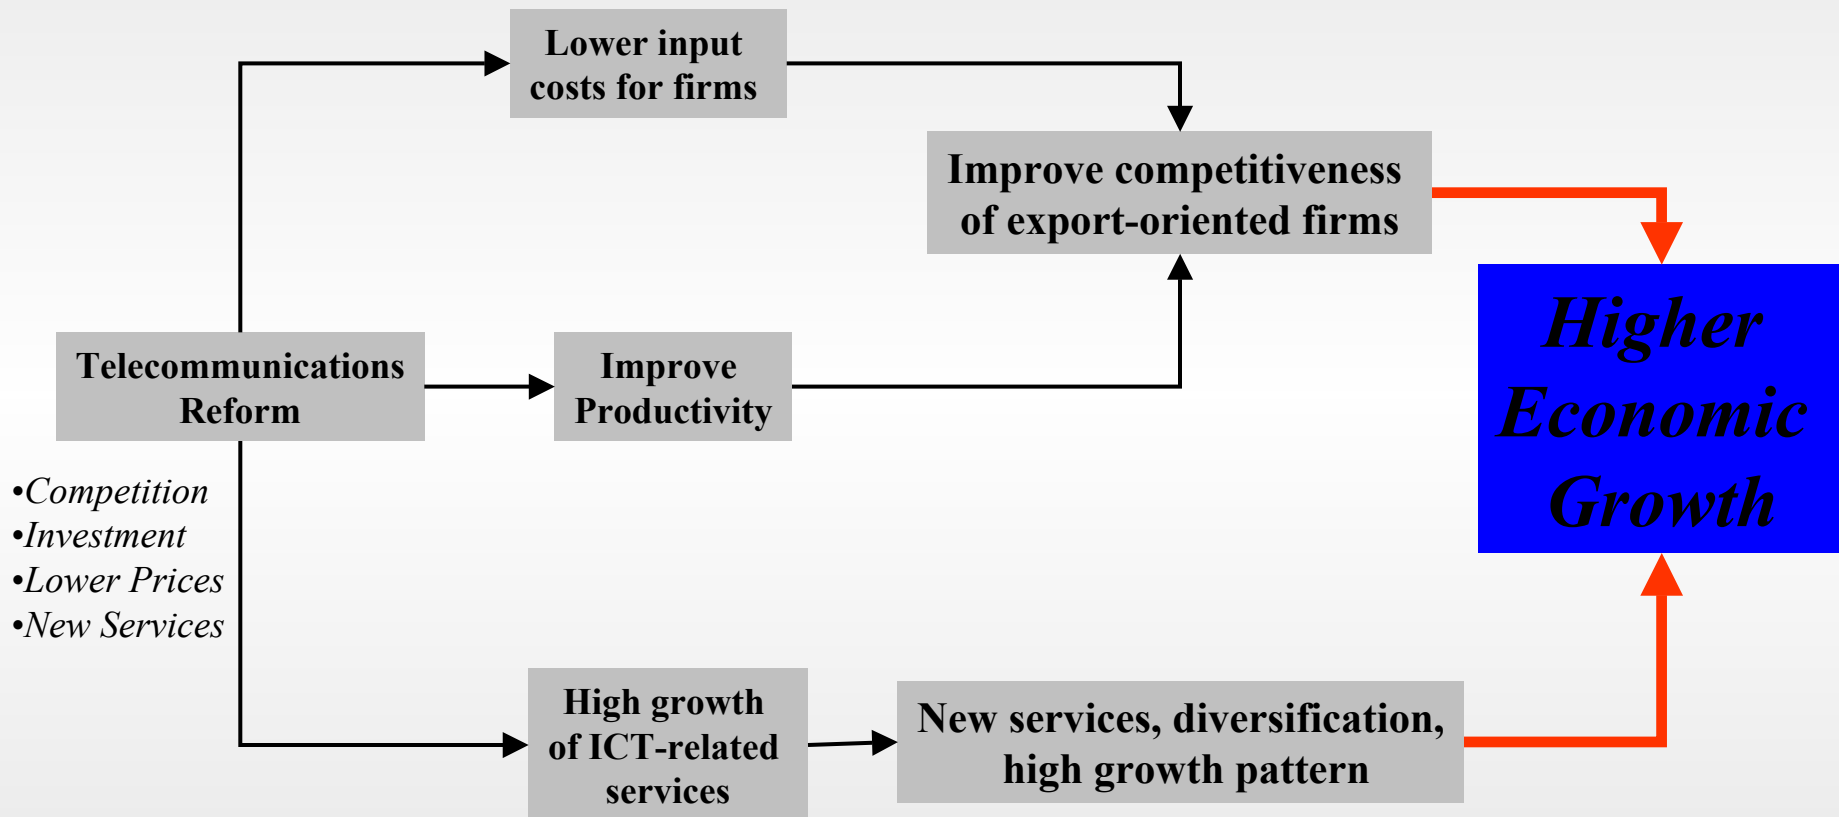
Lower input costs for firms

Improve competitiveness of export-oriented firms

Telecommunications Reform

Improve Productivity

Higher Economic Growth

•Competition
•Investment
•Lower Prices
•New Services

High growth of ICT-related services

New services, diversification, high growth pattern